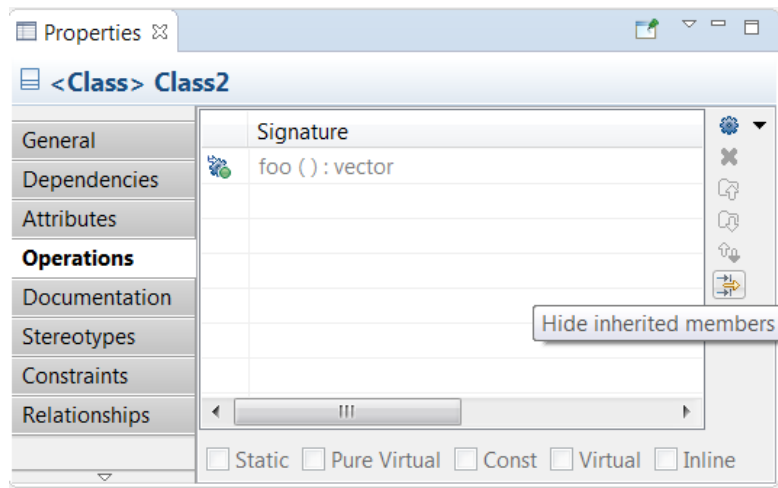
Properties

<Class> Class2

General
Dependencies
Attributes
Operations
Documentation
Stereotypes
Constraints
Relationships

| | Signature |
|---|---|
| | foo ( ) : vector |

Hide inherited members

Static Pure Virtual Const Virtual Inline